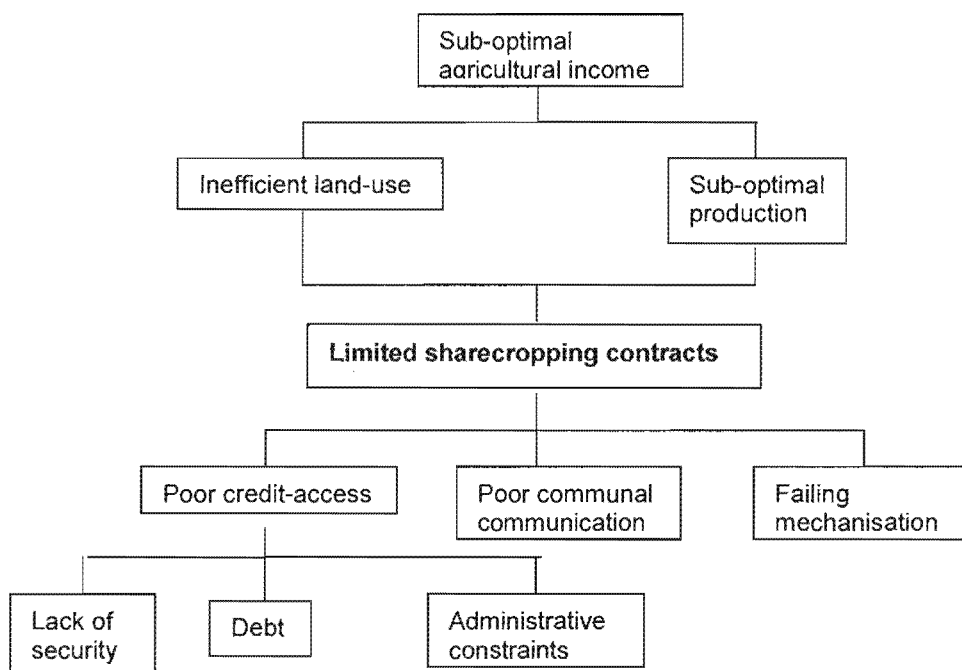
Sub-optimal agricultural income

Inefficient land-use

Sub-optimal production

Limited sharecropping contracts

Poor credit-access

Poor communal communication

Failing mechanisation

Lack of security

Debt

Administrative constraints